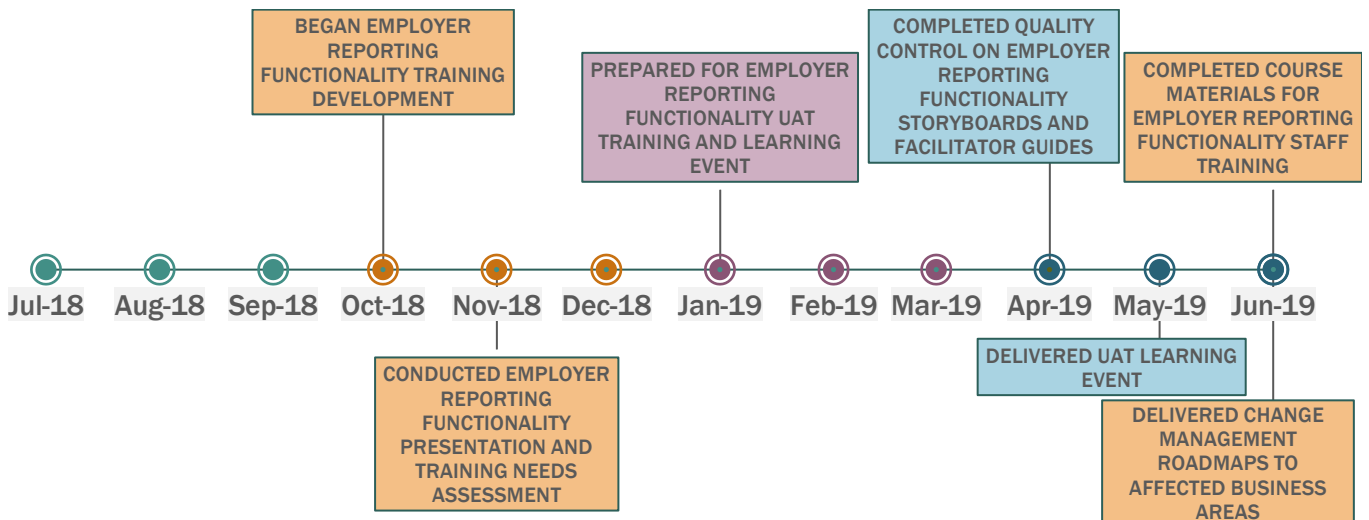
BEGAN EMPLOYER REPORTING FUNCTIONALITY TRAINING DEVELOPMENT

PREPARED FOR EMPLOYER REPORTING FUNCTIONALITY UAT TRAINING AND LEARNING EVENT

COMPLETED QUALITY CONTROL ON EMPLOYER REPORTING FUNCTIONALITY STORYBOARDS AND FACILITATOR GUIDES

COMPLETED COURSE MATERIALS FOR EMPLOYER REPORTING FUNCTIONALITY STAFF TRAINING

Jul-18 Aug-18 Sep-18 Oct-18 Nov-18 Dec-18 Jan-19 Feb-19 Mar-19 Apr-19 May-19 Jun-19

CONDUCTED EMPLOYER REPORTING FUNCTIONALITY PRESENTATION AND TRAINING NEEDS ASSESSMENT

DELIVERED UAT LEARNING EVENT

DELIVERED CHANGE MANAGEMENT ROADMAPS TO AFFECTED BUSINESS AREAS